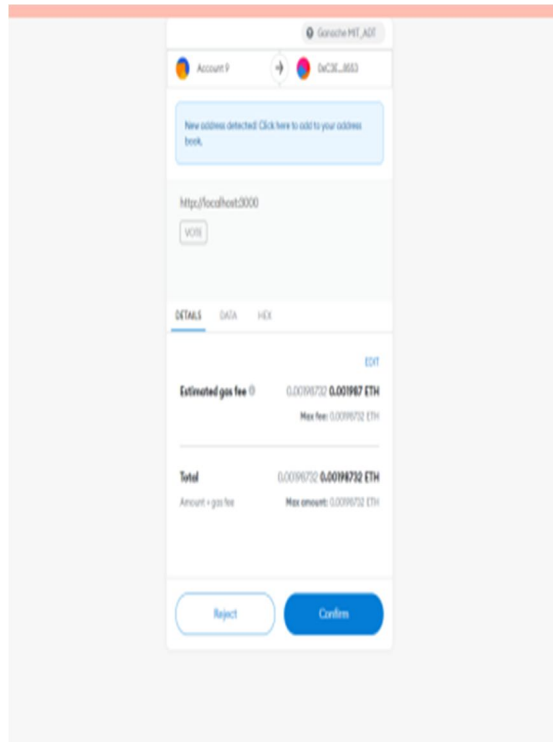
Ganache MIT_ADT

Account 9

0xC3C...8653

New address detected! Click here to add to your address book.

http://localhost:3000

VOTE

DETAILS DATA HEX

EDIT

Estimated gas fee

0.00198732 0.001987 ETH

Max fee: 0.00198732 ETH

Total

0.00198732 0.00198732 ETH

Amount + gas fee

Max amount: 0.00198732 ETH

Reject

Confirm